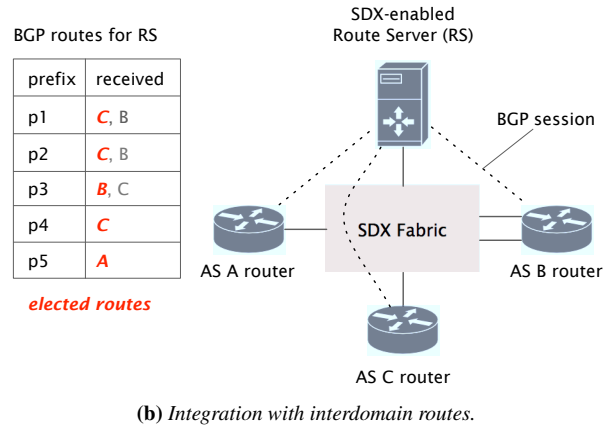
BGP routes for RS

| prefix | received |
|---|---|
| p1 | C, B |
| p2 | C, B |
| p3 | B, C |
| p4 | C |
| p5 | A |

elected routes

SDX-enabled
Route Server (RS)

BGP session

SDX Fabric

AS A router

AS B router

AS C router

(b) Integration with interdomain routes.